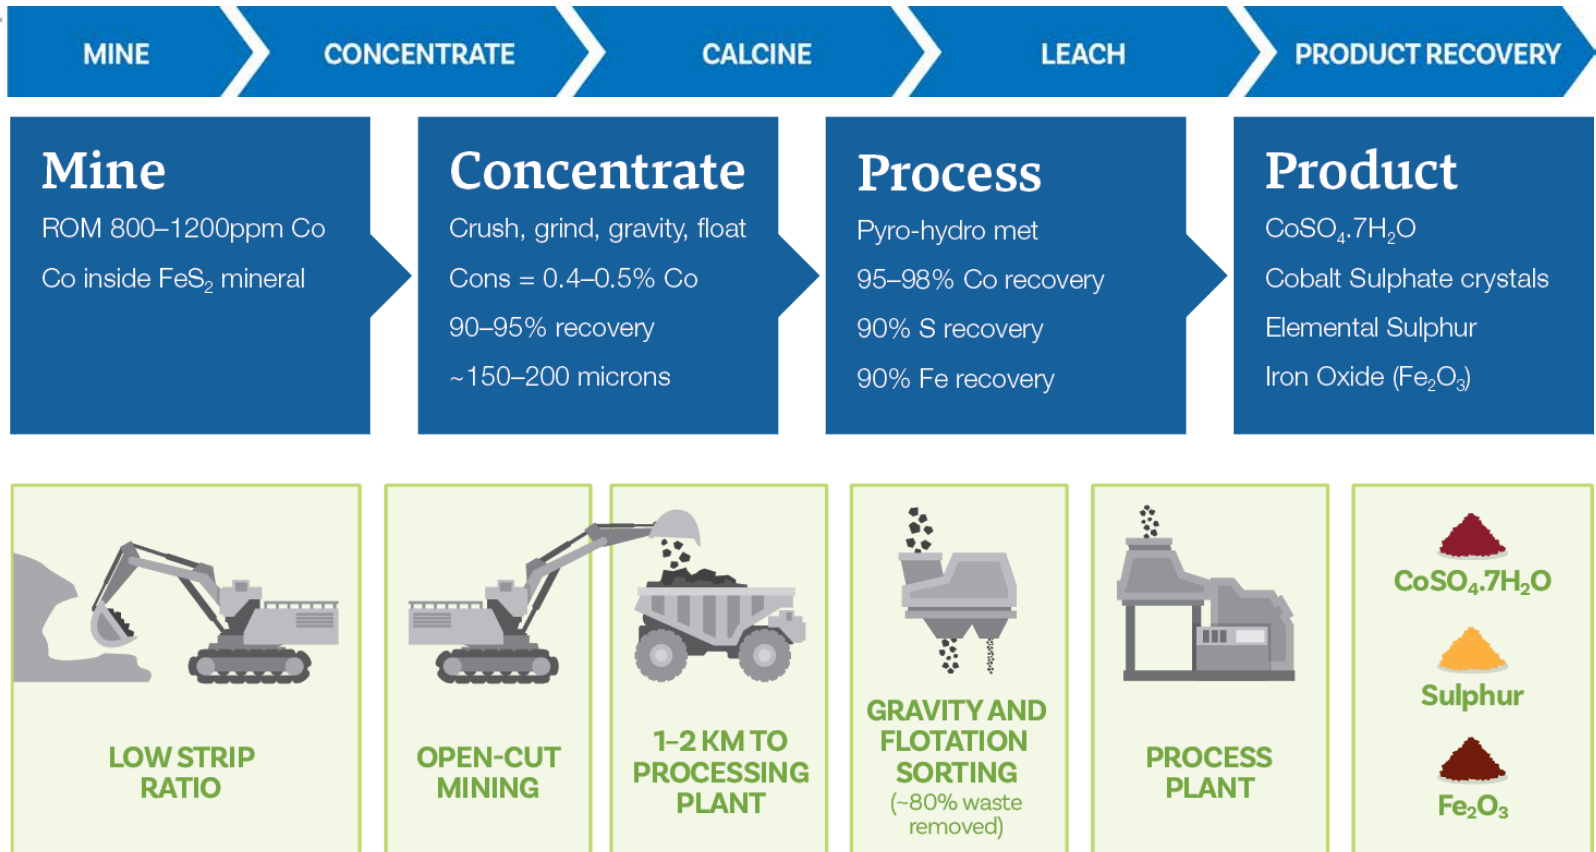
MINE CONCENTRATE CALCINE LEACH PRODUCT RECOVERY

Mine
ROM 800–1200ppm Co
Co inside $FeS_2$ mineral

Concentrate
Crush, grind, gravity, float
Cons = 0.4–0.5% Co
90–95% recovery
~150–200 microns

Process
Pyro-hydro met
95–98% Co recovery
90% S recovery
90% Fe recovery

Product
$CoSO_4.7H_2O$
Cobalt Sulphate crystals
Elemental Sulphur
Iron Oxide ($Fe_2O_3$)

LOW STRIP RATIO

OPEN-CUT MINING

1–2 KM TO PROCESSING PLANT

GRAVITY AND FLOTATION SORTING
(~80% waste removed)

PROCESS PLANT

$CoSO_4.7H_2O$
Sulphur
$Fe_2O_3$